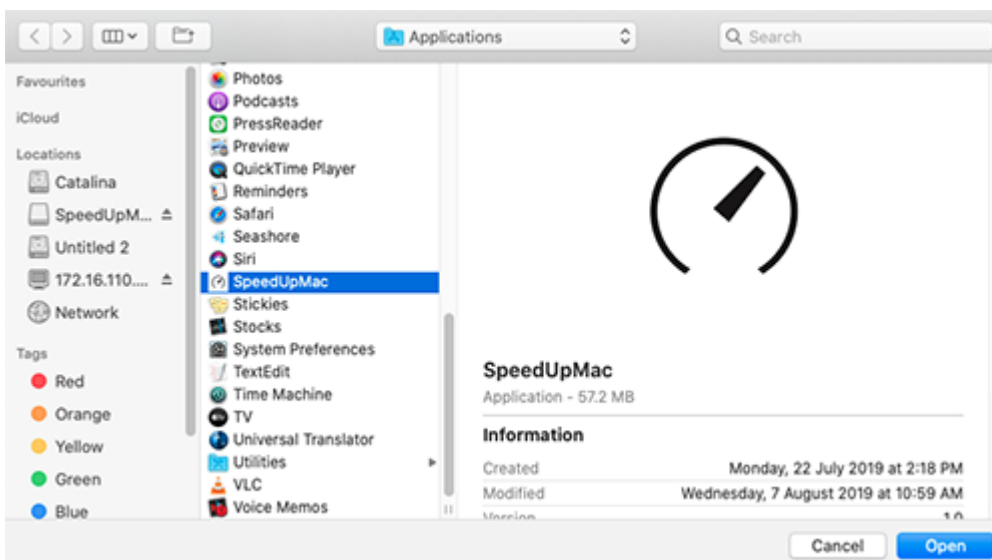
Applications

Search

Favourites

iCloud

Locations

Catalina

SpeedUpM...

Untitled 2

172.16.110....

Network

Tags

Red

Orange

Yellow

Green

Blue

Photos
Podcasts
PressReader
Preview
QuickTime Player
Reminders
Safari
Seashore
Siri
SpeedUpMac
Stickies
Stocks
System Preferences
TextEdit
Time Machine
TV
Universal Translator
Utilities
VLC
Voice Memos

SpeedUpMac

Application - 57.2 MB

Information

| | |
|---|---|
| Created | Monday, 22 July 2019 at 2:18 PM |
| Modified | Wednesday, 7 August 2019 at 10:59 AM |
| Version | 1.0 |

Cancel

Open